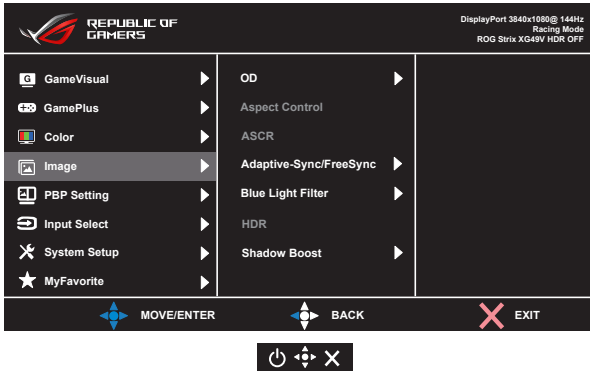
REPUBLIC OF GAMERS

DisplayPort 3840x1080@ 144Hz
Racing Mode
ROG Strix XG49V HDR OFF

GameVisual
GamePlus
Color
Image
PBP Setting
Input Select
System Setup
MyFavorite

OD
Aspect Control
ASCR
Adaptive-Sync/FreeSync
Blue Light Filter
HDR
Shadow Boost

MOVE/ENTER
BACK
EXIT